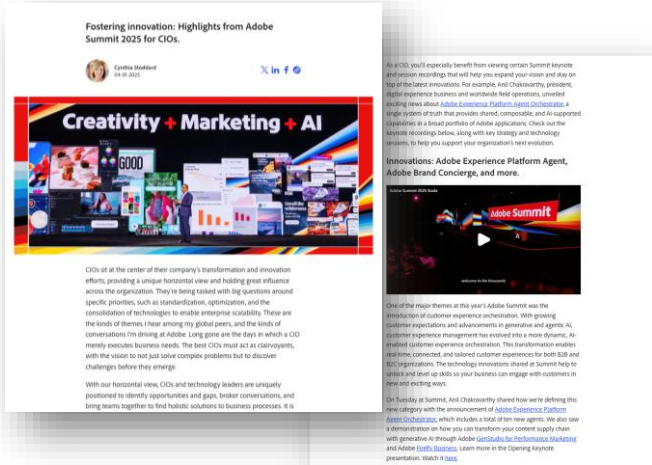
Fostering innovation: Highlights from Adobe Summit 2025 for CIOs.

Cynthia Stoddard
04-01-2025

Creativity + Marketing + AI

GOOD

CIOs sit at the center of their company's transformation and innovation efforts, providing a unique horizontal view and holding great influence across the organization. They're being tasked with big questions around specific priorities, such as standardization, optimization, and the consolidation of technologies to enable enterprise scalability. These are the kinds of themes I hear among my global peers, and the kinds of conversations I'm driving at Adobe. Long gone are the days in which a CIO merely executes business needs. The best CIOs must act as clairvoyants, with the vision to not just solve complex problems but to discover challenges before they emerge.

With our horizontal view, CIOs and technology leaders are uniquely positioned to identify opportunities and gaps, broker conversations, and bring teams together to find holistic solutions to business processes. It is

As a CIO, you'll especially benefit from viewing certain Summit keynote and session recordings that will help you expand your vision and stay on top of the latest innovations. For example, Anil Chakravarthy, president, digital experience business and worldwide field operations, unveiled exciting news about Adobe Experience Platform Agent Orchestrator, a single system of truth that provides shared, composable, and AI-supported capabilities in a broad portfolio of Adobe applications. Check out the keynote recordings below, along with key strategy and technology sessions, to help you support your organization's next evolution.

Innovations: Adobe Experience Platform Agent, Adobe Brand Concierge, and more.

Adobe Summit 2025 Guide

Adobe Summit

welcome to the thousands

One of the major themes at this year's Adobe Summit was the introduction of customer experience orchestration. With growing customer expectations and advancements in generative and agentic AI, customer experience management has evolved into a more dynamic, AI-enabled customer experience orchestration. This transformation enables real-time, connected, and tailored customer experiences for both B2B and B2C organizations. The technology innovations shared at Summit help to unlock and level up skills so your business can engage with customers in new and exciting ways.

On Tuesday at Summit, Anil Chakravarthy shared how we're defining this new category with the announcement of Adobe Experience Platform Agent Orchestrator, which includes a total of ten new agents. We also saw a demonstration on how you can transform your content supply chain with generative AI through Adobe GenStudio for Performance Marketing and Adobe Firefly Business. Learn more in the Opening keynote presentation. Watch it here.